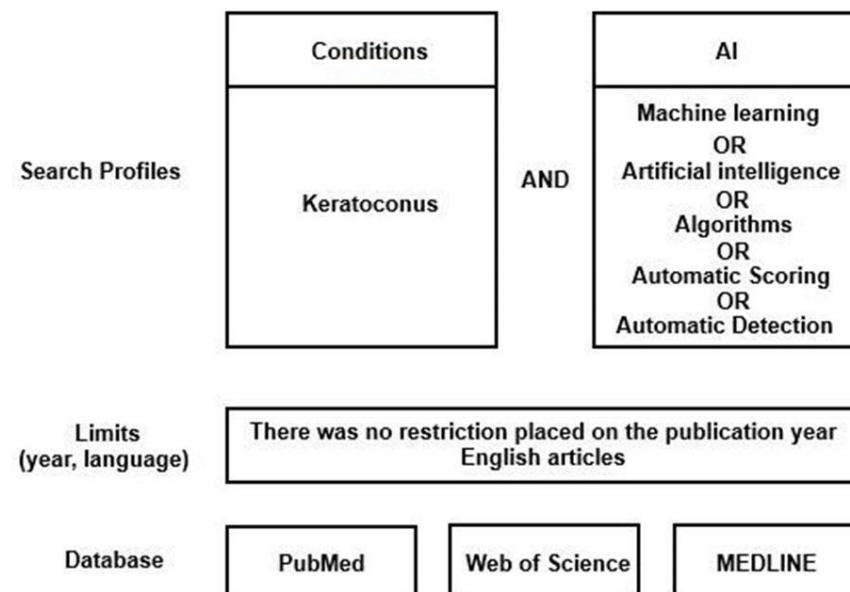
Conditions

AI

Search Profiles

Keratoconus

AND

Machine learning
OR
Artificial intelligence
OR
Algorithms
OR
Automatic Scoring
OR
Automatic Detection

Limits
(year, language)

There was no restriction placed on the publication year
English articles

Database

PubMed

Web of Science

MEDLINE